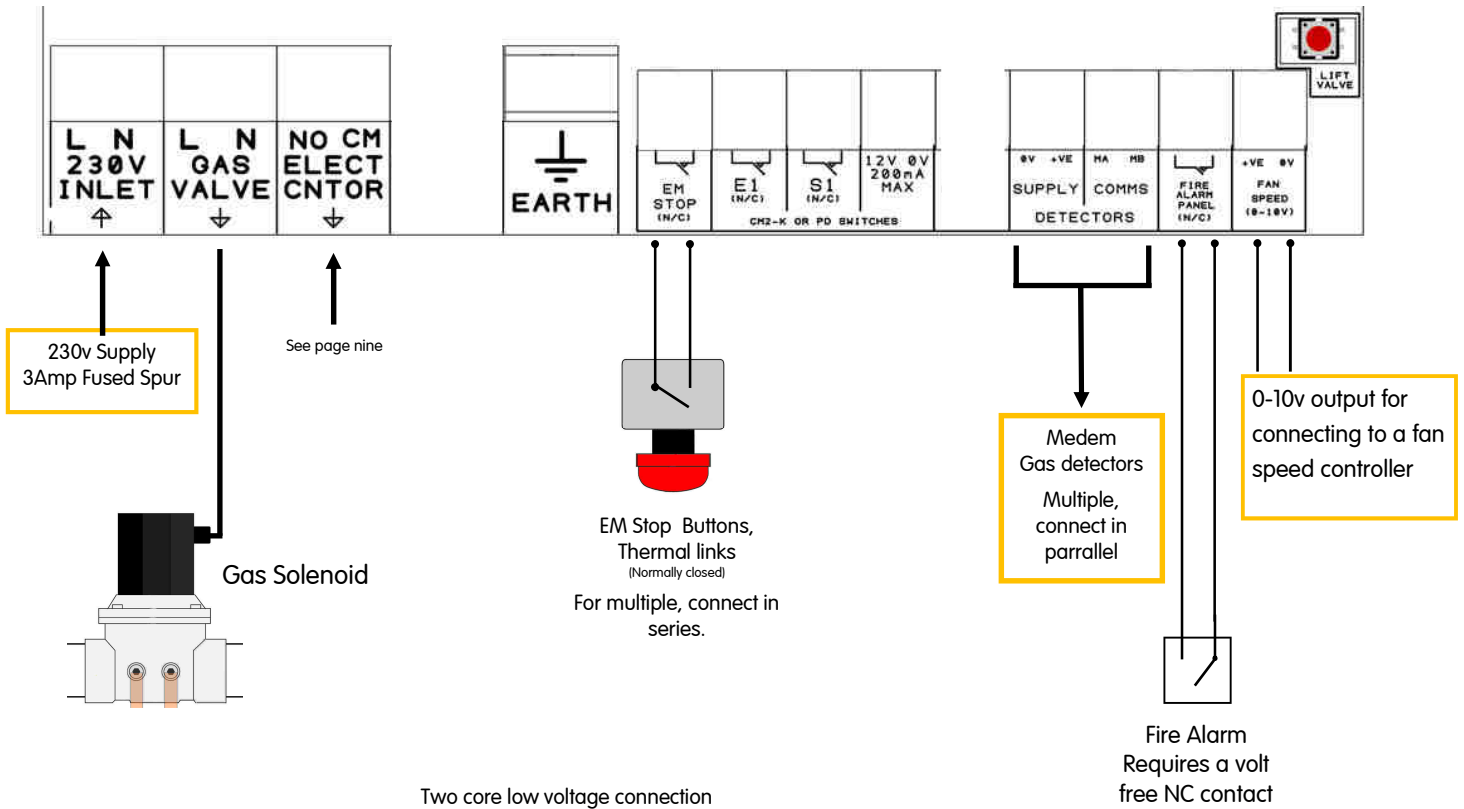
LIFT VALVE

L N
230V
INLET

L N
GAS
VALVE

NO CM
ELECT
CNTOR

EARTH

EM
STOP
(N/C)

E1
(N/C)

S1
(N/C)

12V 0V
200mA
MAX

CM2-K OR PD SWITCHES

0V +VE
SUPPLY

MA MB
COMMS

DETECTORS

FIRE
ALARM
PANEL
(N/C)

+VE 0V
FAN
SPEED
(0-10V)

230v Supply
3Amp Fused Spur

See page nine

Gas Solenoid

EM Stop Buttons,
Thermal links
(Normally closed)
For multiple, connect in series.

Medem
Gas detectors
Multiple, connect in parrallel

0-10v output for connecting to a fan speed controller

Fire Alarm
Requires a volt free NC contact

Two core low voltage connection